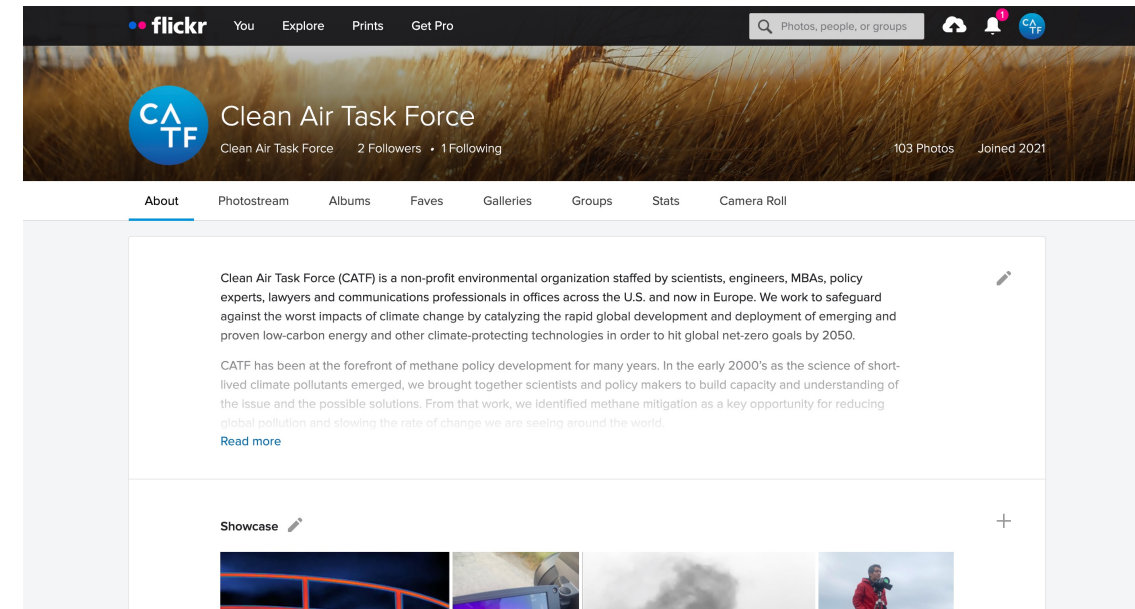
flickr You Explore Prints Get Pro

Photos, people, or groups

1

CA TF

CA TF

Clean Air Task Force

Clean Air Task Force 2 Followers • 1 Following

103 Photos Joined 2021

About Photostream Albums Faves Galleries Groups Stats Camera Roll

Clean Air Task Force (CATF) is a non-profit environmental organization staffed by scientists, engineers, MBAs, policy experts, lawyers and communications professionals in offices across the U.S. and now in Europe. We work to safeguard against the worst impacts of climate change by catalyzing the rapid global development and deployment of emerging and proven low-carbon energy and other climate-protecting technologies in order to hit global net-zero goals by 2050.

CATF has been at the forefront of methane policy development for many years. In the early 2000's as the science of short-lived climate pollutants emerged, we brought together scientists and policy makers to build capacity and understanding of the issue and the possible solutions. From that work, we identified methane mitigation as a key opportunity for reducing global pollution and slowing the rate of change we are seeing around the world.

Read more

Showcase

+